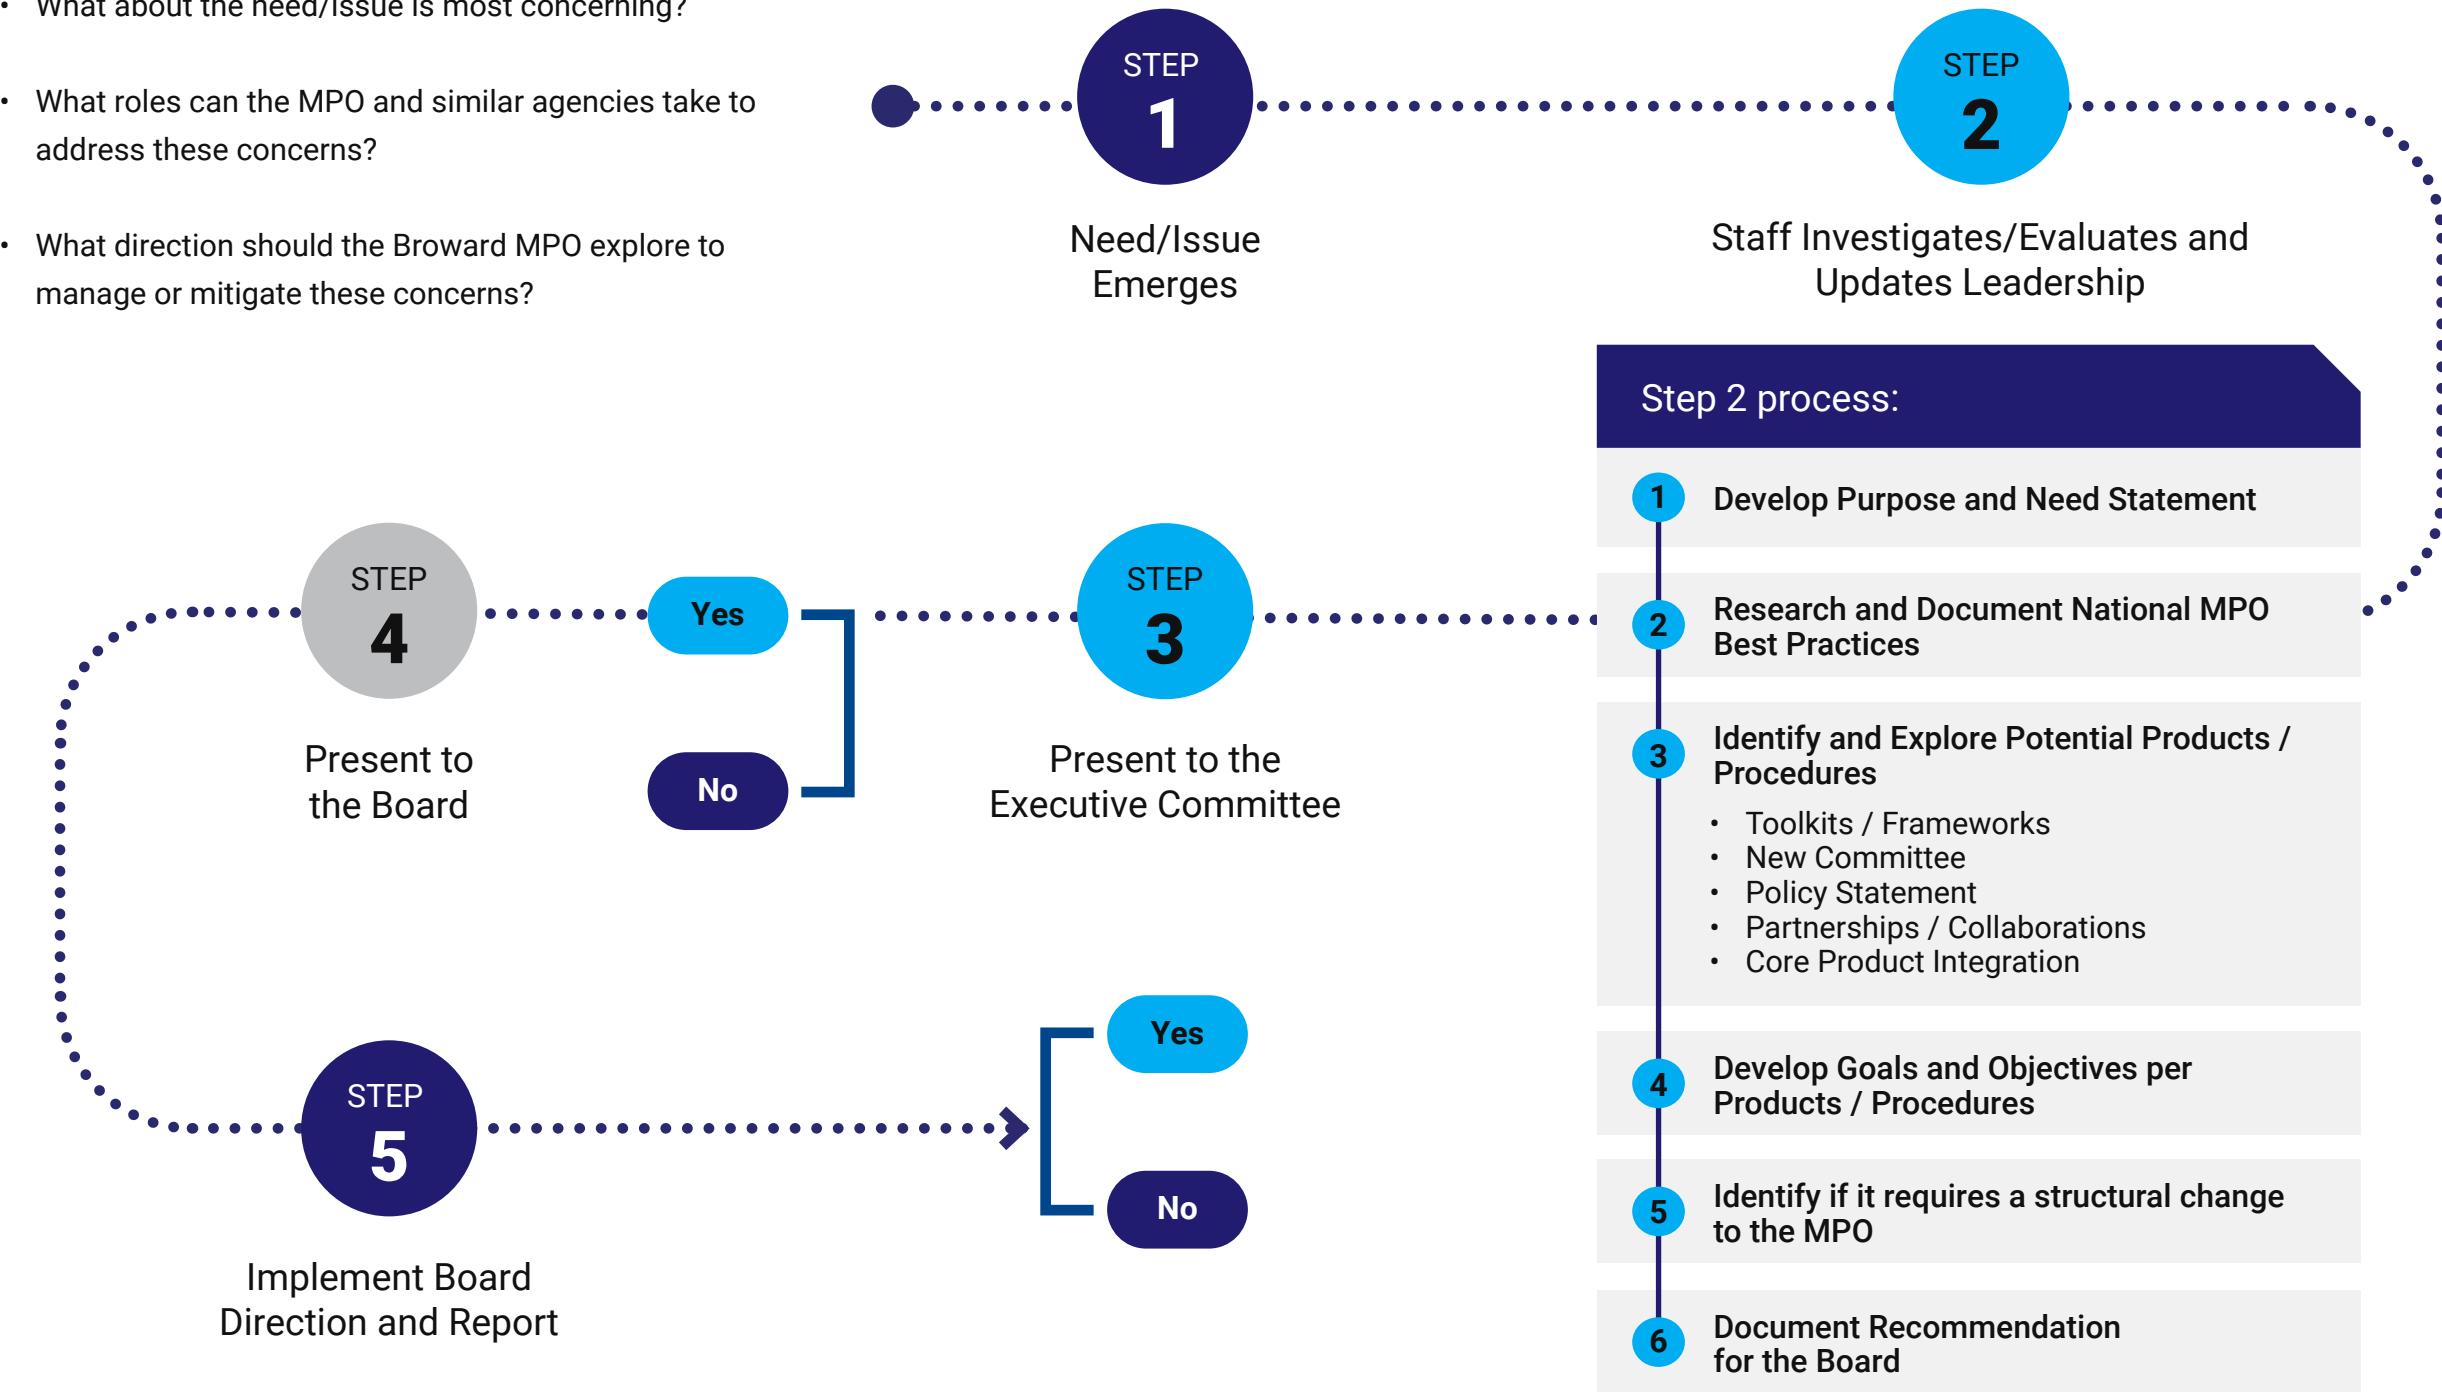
• What about the need/issue is most concerning?

• What roles can the MPO and similar agencies take to address these concerns?

• What direction should the Broward MPO explore to manage or mitigate these concerns?

STEP 1
Need/Issue Emerges

STEP 2
Staff Investigates/Evaluates and Updates Leadership

Step 2 process:

1 Develop Purpose and Need Statement

2 Research and Document National MPO Best Practices

3 Identify and Explore Potential Products / Procedures
• Toolkits / Frameworks
• New Committee
• Policy Statement
• Partnerships / Collaborations
• Core Product Integration

4 Develop Goals and Objectives per Products / Procedures

5 Identify if it requires a structural change to the MPO

6 Document Recommendation for the Board

STEP 3
Present to the Executive Committee

Yes
No

STEP 4
Present to the Board

STEP 5
Implement Board Direction and Report

Yes
No